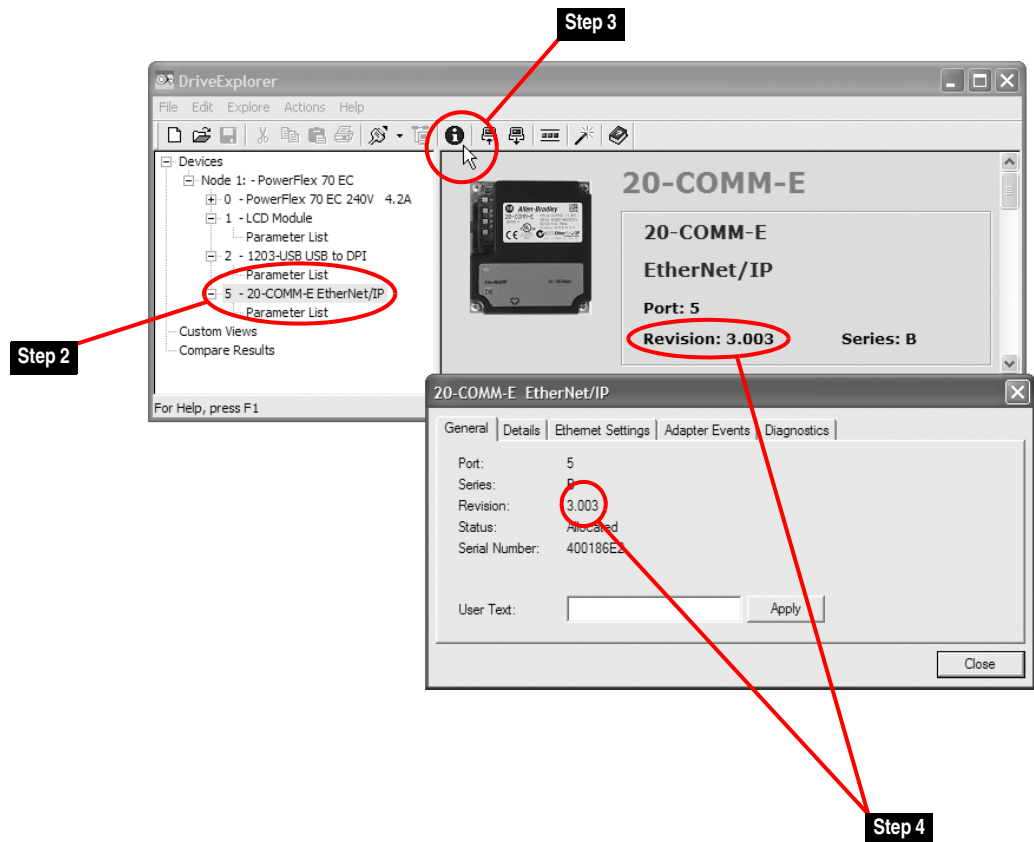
Step 3

DriveExplorer

File Edit Explore Actions Help

Devices
Node 1: - PowerFlex 70 EC
0 - PowerFlex 70 EC 240V 4.2A
1 - LCD Module
Parameter List
2 - 1203-USB USB to DPI
Parameter List
5 - 20-COMM-E EtherNet/IP
Parameter List
Custom Views
Compare Results

Step 2

For Help, press F1

20-COMM-E

20-COMM-E

EtherNet/IP

Port: 5

Revision: 3.003

Series: B

20-COMM-E EtherNet/IP

General | Details | Ethernet Settings | Adapter Events | Diagnostics

Port: 5
Series: B
Revision: 3.003
Status: Allocated
Serial Number: 400186E2

User Text:

Apply

Close

Step 4